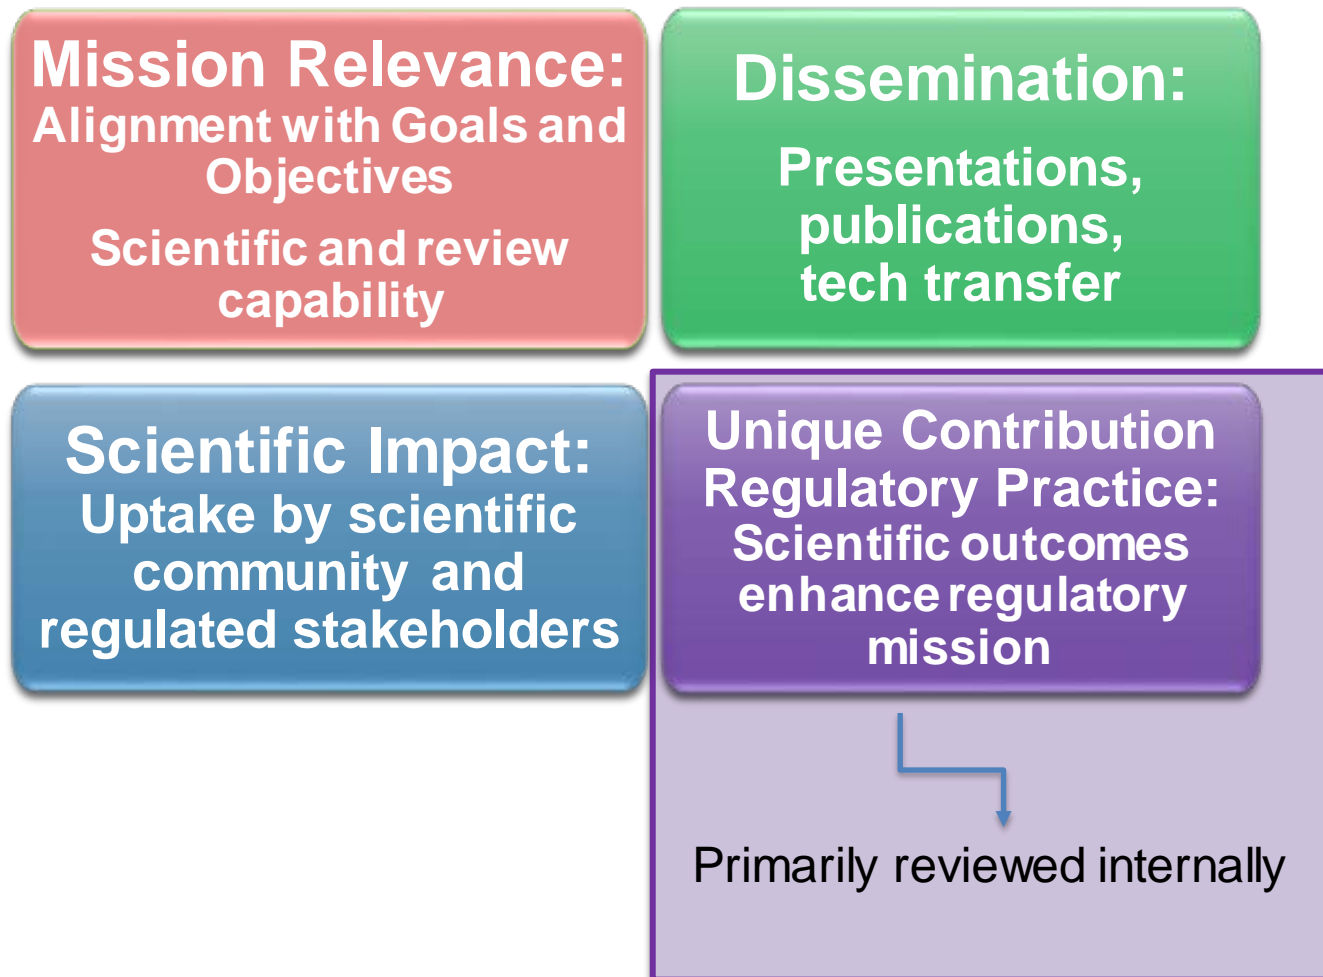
Mission Relevance:
Alignment with Goals and Objectives

Scientific and review capability

Dissemination:

Presentations, publications, tech transfer

Scientific Impact:
Uptake by scientific community and regulated stakeholders

Unique Contribution Regulatory Practice:
Scientific outcomes enhance regulatory mission

Primarily reviewed internally